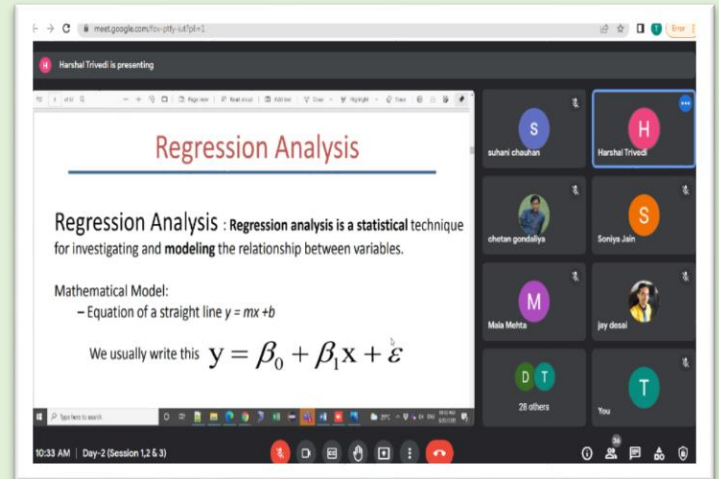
meet.google.com/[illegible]

Error

H Harshal Trivedi is presenting

Regression Analysis

Regression Analysis : Regression analysis is a statistical technique for investigating and modeling the relationship between variables.

Mathematical Model:
– Equation of a straight line $y = mx + b$

We usually write this $y = \beta_0 + \beta_1 x + \varepsilon$

Type here to search

S suhani chauhan

H Harshal Trivedi

chetan gondaliya

S Soniya Jain

M Mala Mehta

jay desai

D T 28 others

T You

10:33 AM | Day-2 (Session 1,2 & 3)

36